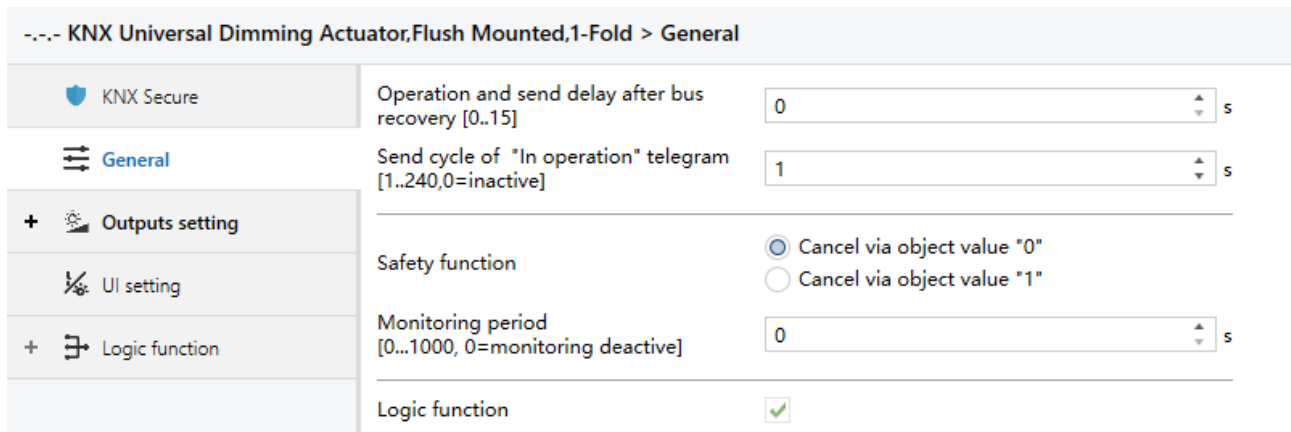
-.-.- KNX Universal Dimming Actuator,Flush Mounted,1-Fold > General

KNX Secure

General

+ Outputs setting

UI setting

+ Logic function

Operation and send delay after bus recovery [0..15]
0
s

Send cycle of "In operation" telegram [1..240,0=inactive]
1
s

Safety function
Cancel via object value "0"
Cancel via object value "1"

Monitoring period [0...1000, 0=monitoring deactive]
0
s

Logic function